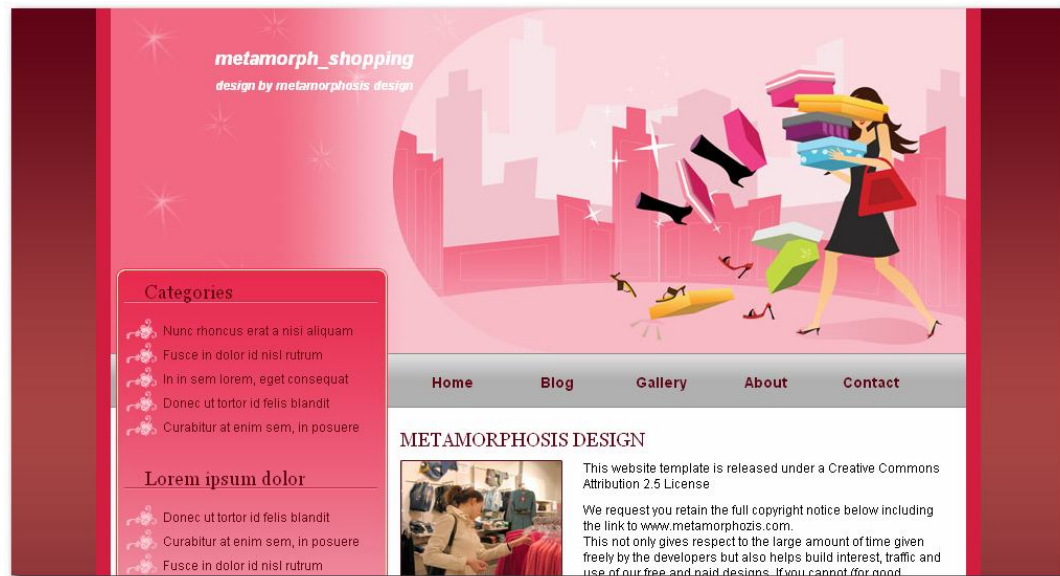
metamorph_shopping

design by metamorphosis design

Categories

Nunc rhoncus erat a nisi aliquam

Fusce in dolor id nisl rutrum

In in sem lorem, eget consequat

Donec ut tortor id felis blandit

Curabitur at enim sem, in posuere

Lorem ipsum dolor

Donec ut tortor id felis blandit

Curabitur at enim sem, in posuere

Fusce in dolor id nisl rutrum

Home Blog Gallery About Contact

METAMORPHOSIS DESIGN

This website template is released under a Creative Commons Attribution 2.5 License

We request you retain the full copyright notice below including the link to www.metamorphozis.com.
This not only gives respect to the large amount of time given freely by the developers but also helps build interest, traffic and use of our free and paid designs. If you cannot (for good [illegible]